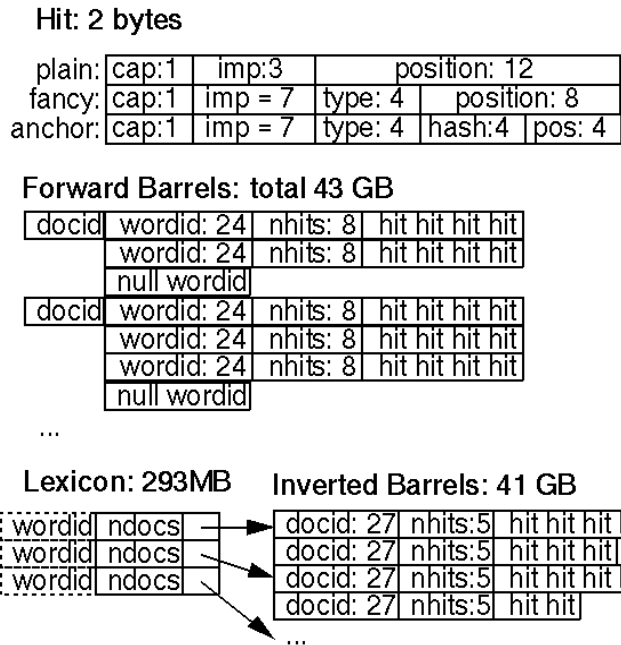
Hit: 2 bytes

| plain: | cap:1 | imp:3 | position: 12 | | |
|---|---|---|---|---|---|
| fancy: | cap:1 | imp = 7 | type: 4 | position: 8 | |
| anchor: | cap:1 | imp = 7 | type: 4 | hash:4 | pos: 4 |

Forward Barrels: total 43 GB

| docid | wordid: 24 | nhits: 8 | hit hit hit hit |
|---|---|---|---|
| | wordid: 24 | nhits: 8 | hit hit hit hit |
| | null wordid | | |
| docid | wordid: 24 | nhits: 8 | hit hit hit hit |
| | wordid: 24 | nhits: 8 | hit hit hit hit |
| | wordid: 24 | nhits: 8 | hit hit hit hit |
| | null wordid | | |

...

Lexicon: 293MB

| wordid | ndocs |
|---|---|
| wordid | ndocs |
| wordid | ndocs |

Inverted Barrels: 41 GB

| docid: 27 | nhits:5 | hit hit hit |
|---|---|---|
| docid: 27 | nhits:5 | hit hit hit |
| docid: 27 | nhits:5 | hit hit hit |
| docid: 27 | nhits:5 | hit hit |

...